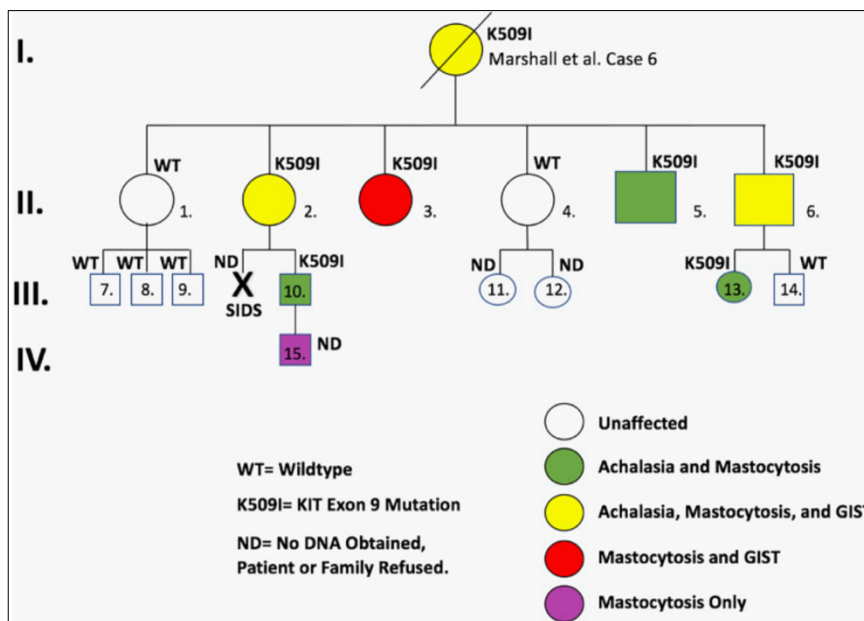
I.

K509I
Marshall et al. Case 6

II.

WT
1.

K509I
2.

K509I
3.

WT
4.

K509I
5.

K509I
6.

III.

WT WT WT
7. 8. 9.

ND
X
SIDS

K509I
10.

ND ND
11. 12.

K509I
13.

WT
14.

IV.

15.
ND

WT= Wildtype

K509I= KIT Exon 9 Mutation

ND= No DNA Obtained, Patient or Family Refused.

Unaffected

Achalasia and Mastocytosis

Achalasia, Mastocytosis, and GIS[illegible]

Mastocytosis and GIST

Mastocytosis Only